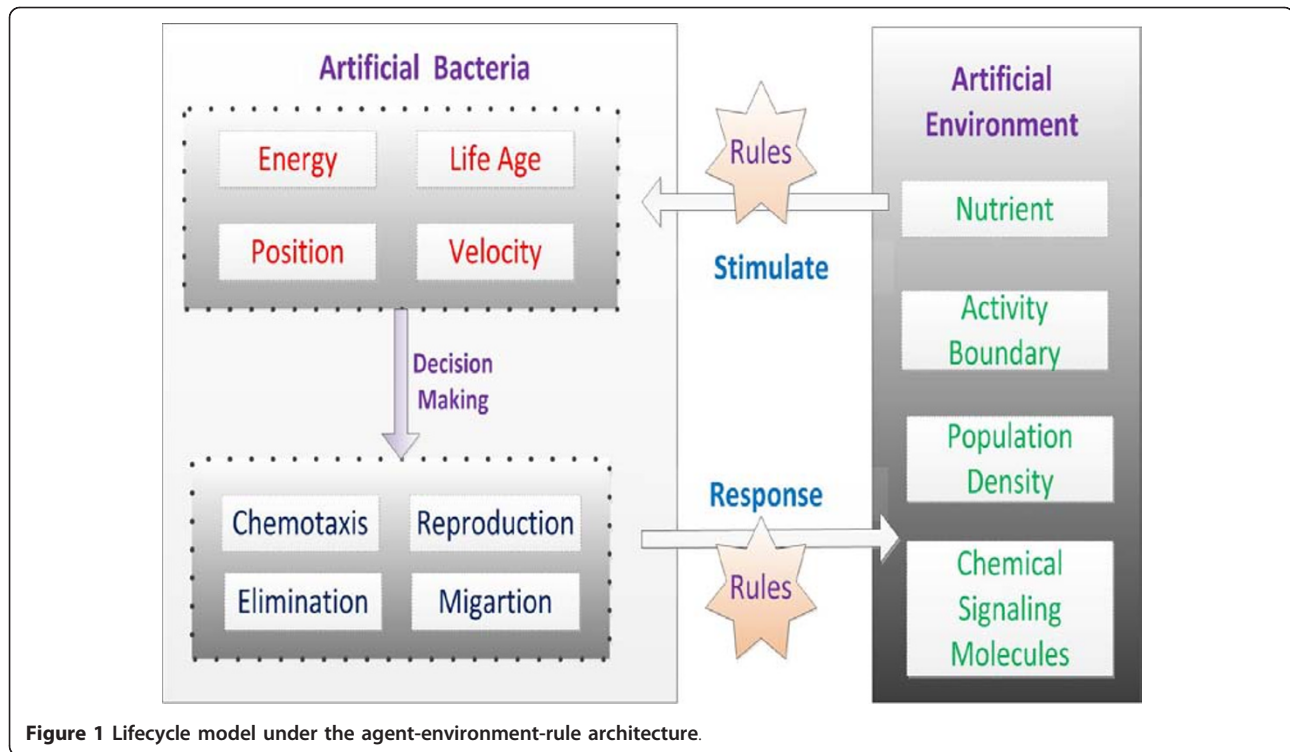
Artificial Bacteria

Energy

Life Age

Position

Velocity

Decision Making

Chemotaxis

Reproduction

Elimination

Migartion

Rules

Stimulate

Response

Rules

Artificial Environment

Nutrient

Activity Boundary

Population Density

Chemical Signaling Molecules

**Figure 1** Lifecycle model under the agent-environment-rule architecture.